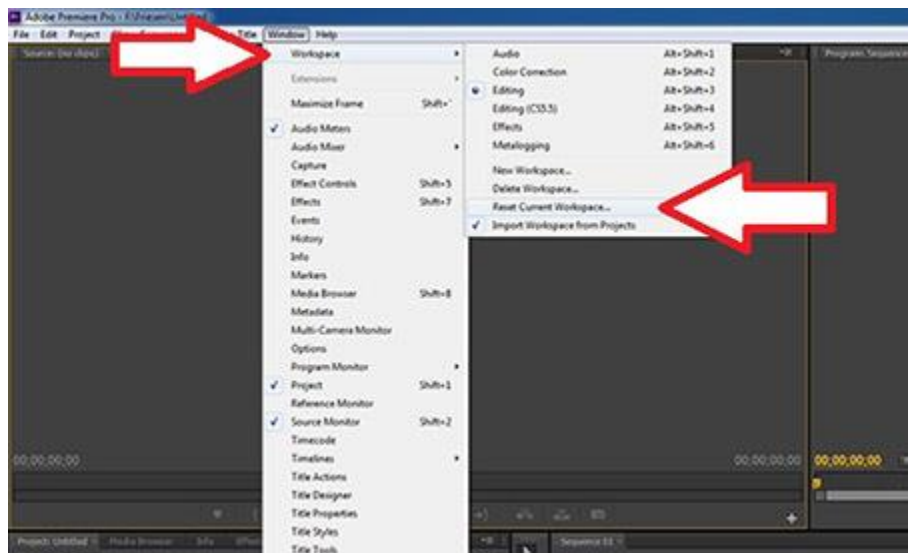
Adobe Premiere Pro - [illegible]

File Edit Project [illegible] Title Window Help

Source: (no clips)

Program: Sequence

Workspace
Extensions
Maximize Frame Shift+`
✓ Audio Meters
Audio Mixer
Capture
Effect Controls Shift+5
Effects Shift+7
Events
History
Info
Markers
Media Browser Shift+8
Metadata
Multi-Camera Monitor
Options
Program Monitor
✓ Project Shift+1
Reference Monitor
✓ Source Monitor Shift+2
Timecode
Timelines
Title Actions
Title Designer
Title Properties
Title Styles
Title Tools

Audio Alt+Shift+1
Color Correction Alt+Shift+2
Editing Alt+Shift+3
Editing (CS5.5) Alt+Shift+4
Effects Alt+Shift+5
Metalogging Alt+Shift+6
New Workspace...
Delete Workspace...
Reset Current Workspace...
✓ Import Workspace from Projects

00;00;00;00
00;00;00;00
00;00;00;00

Project: Untitled Media Browser Info
Sequence 01